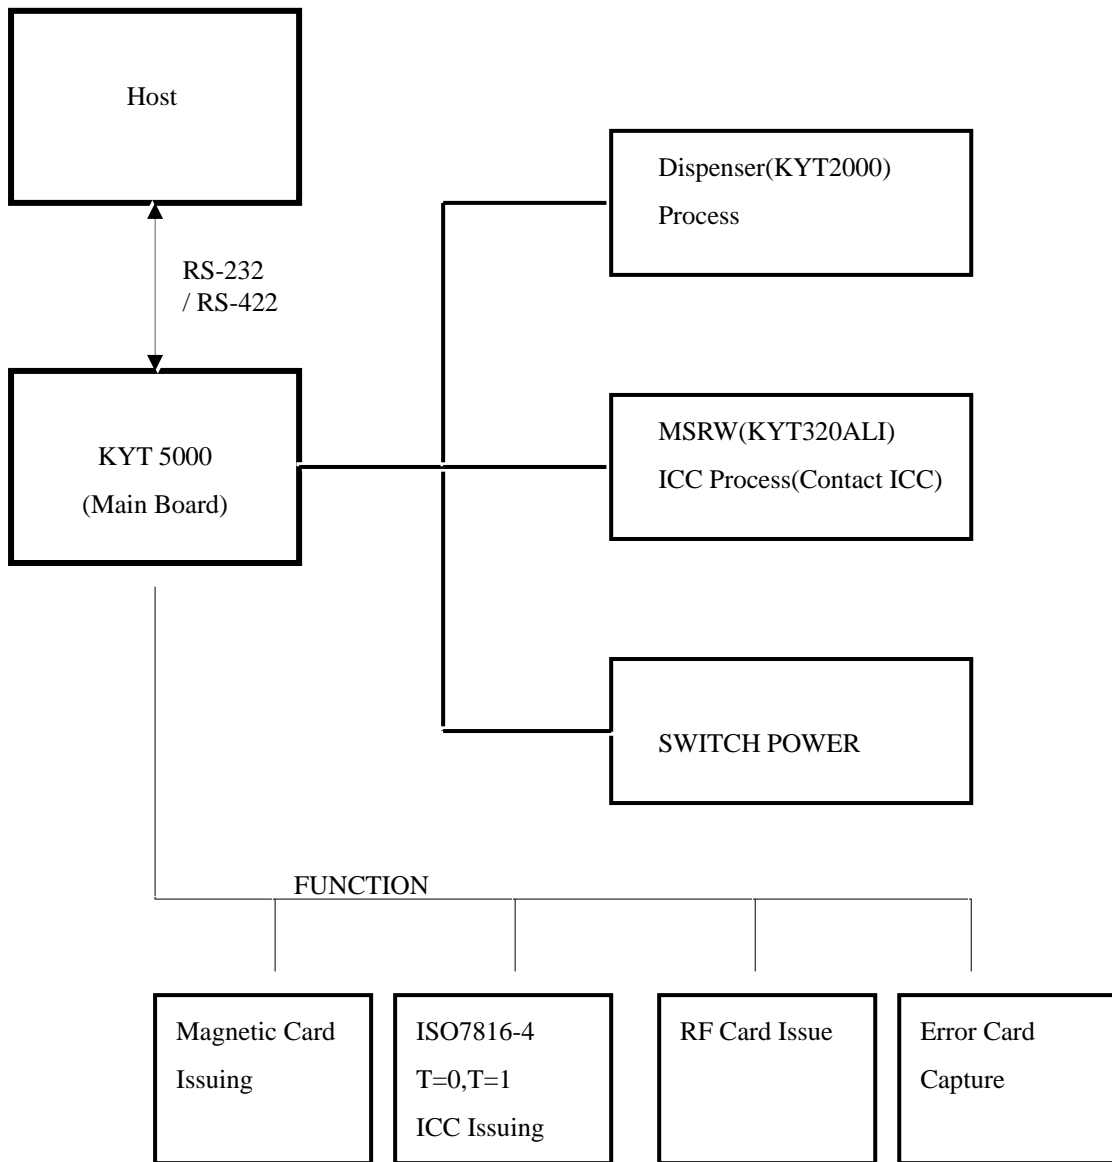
Host

RS-232
/ RS-422

KYT 5000
(Main Board)

Dispenser(KYT2000)
Process

MSRW(KYT320ALI)
ICC Process(Contact ICC)

SWITCH POWER

FUNCTION

Magnetic Card Issuing

ISO7816-4
T=0,T=1
ICC Issuing

RF Card Issue

Error Card Capture